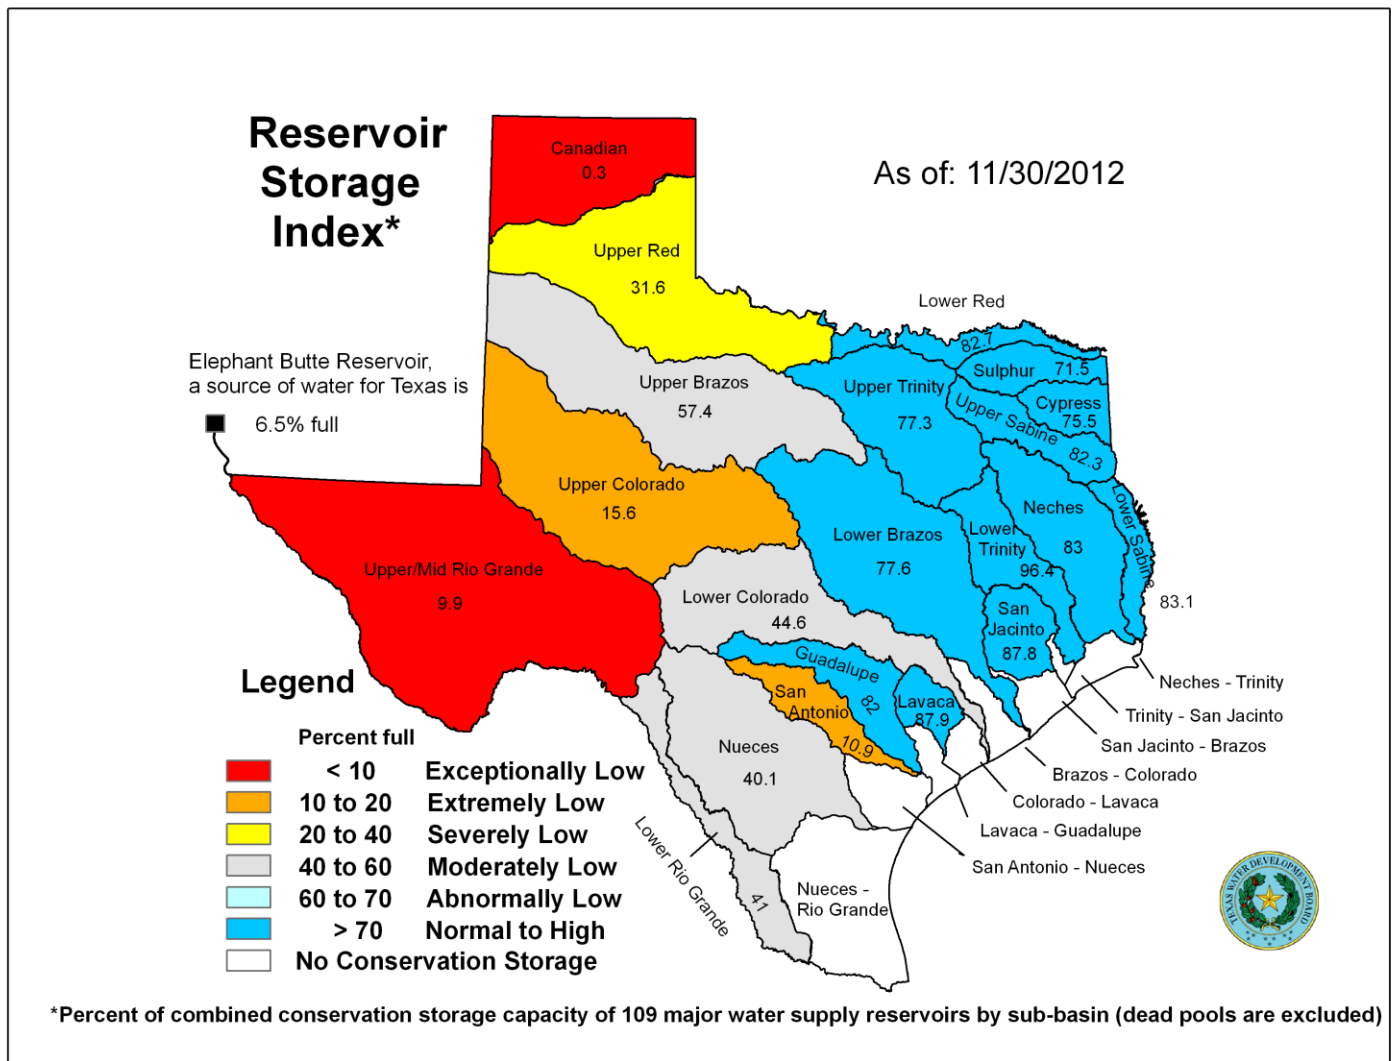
Reservoir Storage Index*

As of: 11/30/2012

Elephant Butte Reservoir, a source of water for Texas is

6.5% full

Canadian
0.3

Upper Red
31.6

Lower Red

Upper Brazos
57.4

82.7

Sulphur 71.5

Upper Trinity
77.3

Cypress
75.5

Upper Sabine
82.3

Upper Colorado
15.6

Neches

Lower Sabine

Lower Brazos
77.6

Lower Trinity
96.4

83

83.1

Upper/Mid Rio Grande
9.9

Lower Colorado
44.6

San Jacinto
87.8

Guadalupe
82

Lavaca
87.9

San Antonio
10.9

Neches - Trinity

Trinity - San Jacinto

San Jacinto - Brazos

Brazos - Colorado

Colorado - Lavaca

Lavaca - Guadalupe

San Antonio - Nueces

Nueces
40.1

Lower Rio Grande
41

Nueces - Rio Grande

Legend

Percent full

| | | |
|---|---|---|
| | < 10 | Exceptionally Low |
| | 10 to 20 | Extremely Low |
| | 20 to 40 | Severely Low |
| | 40 to 60 | Moderately Low |
| | 60 to 70 | Abnormally Low |
| | > 70 | Normal to High |
| | | No Conservation Storage |

TEXAS WATER DEVELOPMENT BOARD

*Percent of combined conservation storage capacity of 109 major water supply reservoirs by sub-basin (dead pools are excluded)